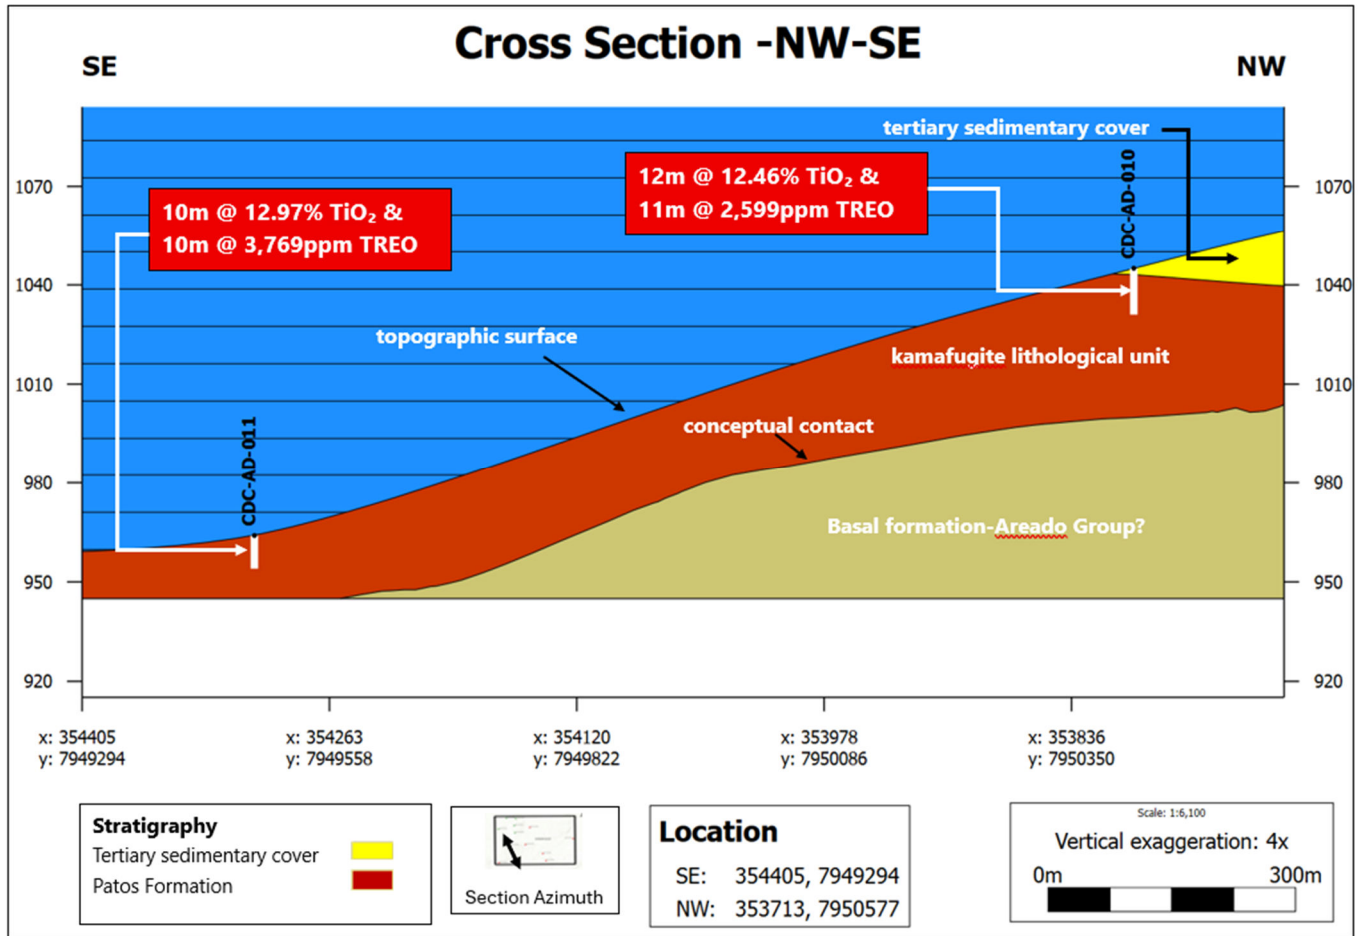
Cross Section -NW-SE

SE

NW

tertiary sedimentary cover

12m @ 12.46% $TiO_2$ &
11m @ 2,599ppm TREO

10m @ 12.97% $TiO_2$ &
10m @ 3,769ppm TREO

CDC-AD-010

CDC-AD-011

topographic surface

kamafugite lithological unit

conceptual contact

Basal formation-Areado Group?

1070
1040
1010
980
950
920

1070
1040
1010
980
950
920

x: 354405
y: 7949294

x: 354263
y: 7949558

x: 354120
y: 7949822

x: 353978
y: 7950086

x: 353836
y: 7950350

Stratigraphy
Tertiary sedimentary cover
Patos Formation

Section Azimuth

Location
SE: 354405, 7949294
NW: 353713, 7950577

Scale: 1:6,100
Vertical exaggeration: 4x
0m
300m